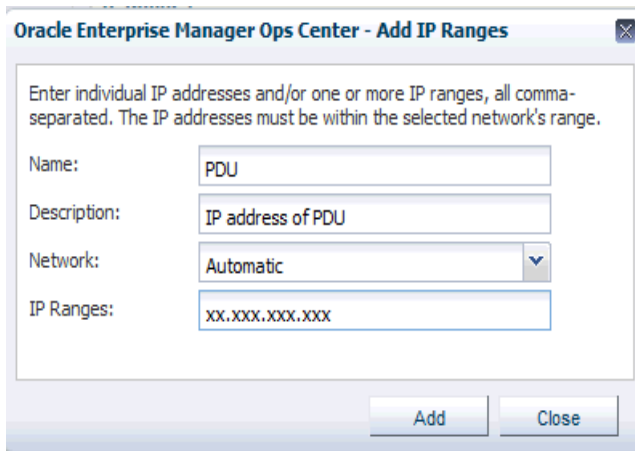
Oracle Enterprise Manager Ops Center - Add IP Ranges

Enter individual IP addresses and/or one or more IP ranges, all comma-separated. The IP addresses must be within the selected network's range.

Name: PDU

Description: IP address of PDU

Network: Automatic

IP Ranges: xx.xxx.xxx.xxx

Add Close